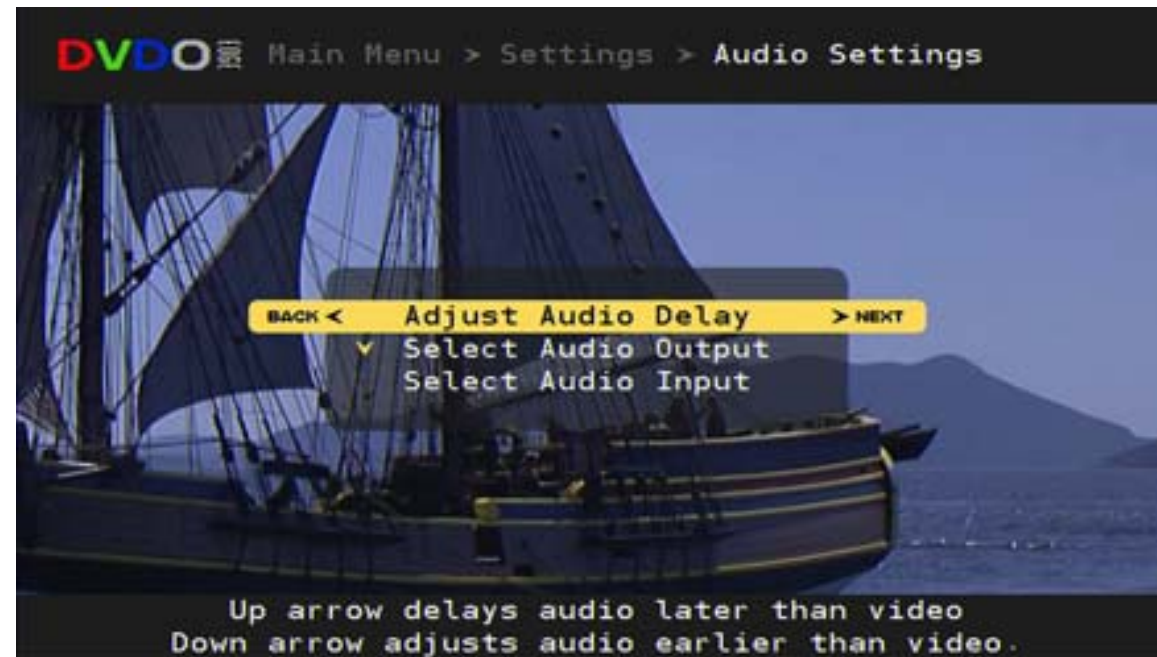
DVDO Main Menu > Settings > Audio Settings

BACK < Adjust Audio Delay > NEXT
Select Audio Output
Select Audio Input

Up arrow delays audio later than video
Down arrow adjusts audio earlier than video.